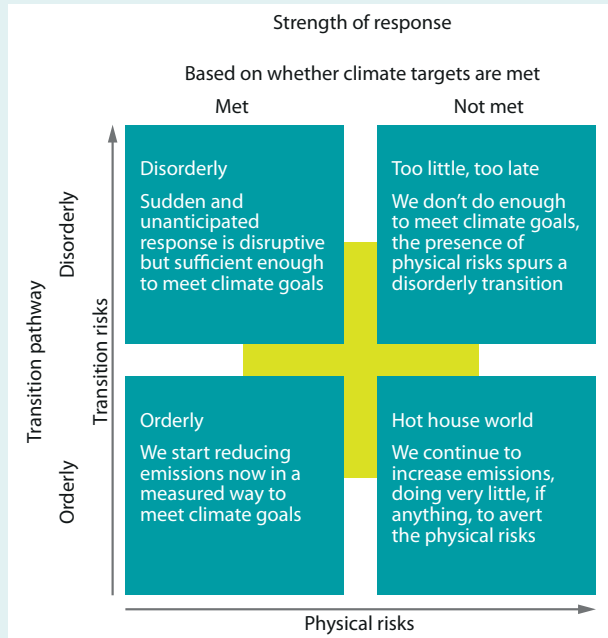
Strength of response

Based on whether climate targets are met

Met

Not met

Transition pathway

Disorderly

Orderly

Transition risks

Disorderly

Sudden and unanticipated response is disruptive but sufficient enough to meet climate goals

Too little, too late

We don't do enough to meet climate goals, the presence of physical risks spurs a disorderly transition

Orderly

We start reducing emissions now in a measured way to meet climate goals

Hot house world

We continue to increase emissions, doing very little, if anything, to avert the physical risks

Physical risks